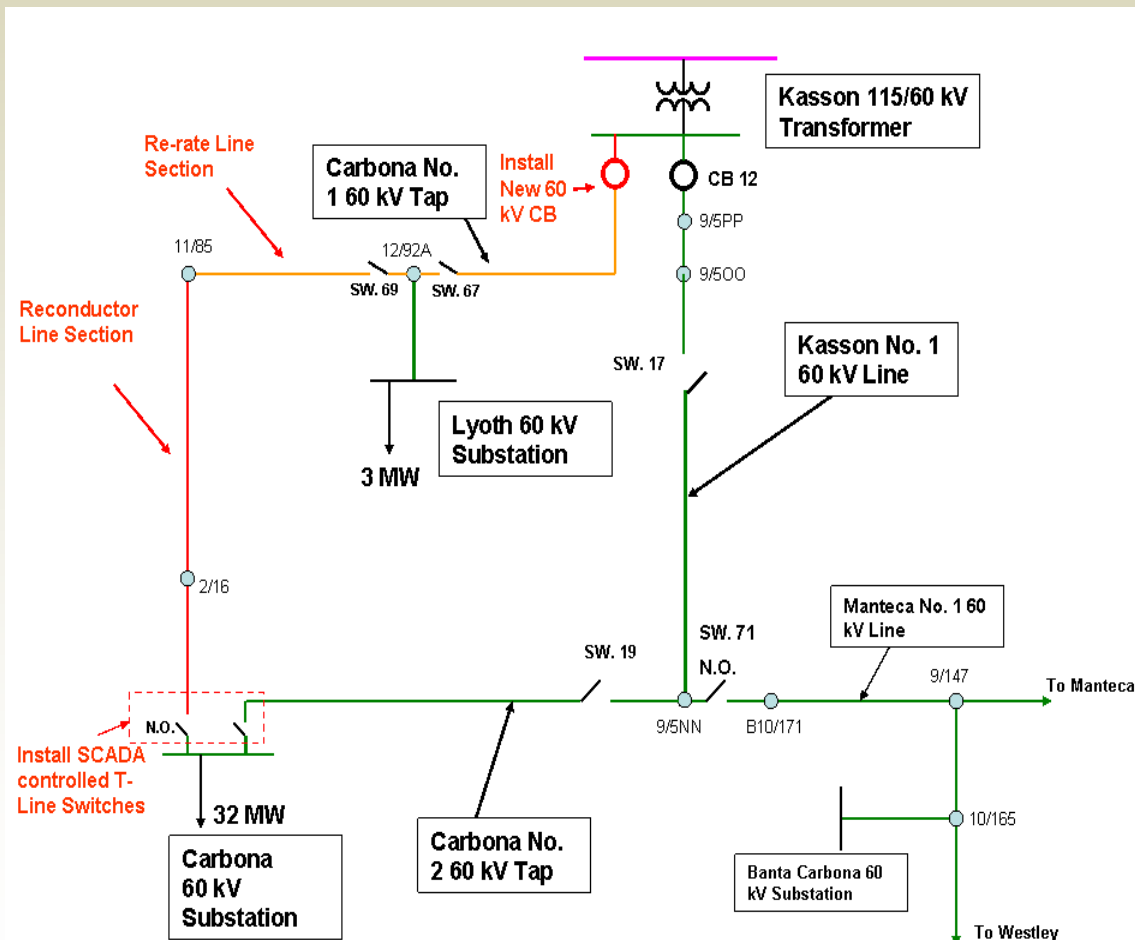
Kasson 115/60 kV Transformer

Re-rate Line Section

Carbona No. 1 60 kV Tap

Install New 60 kV CB

CB 12

9/5PP

9/500

11/85

12/92A

SW. 69

SW. 67

Reconductor Line Section

SW. 17

Kasson No. 1 60 kV Line

Lyoth 60 kV Substation

3 MW

2/16

SW. 71

SW. 19

Manteca No. 1 60 kV Line

N.O.

9/147

To Manteca

N.O.

9/5NN

B10/171

Install SCADA controlled T-Line Switches

10/165

32 MW

Carbona No. 2 60 kV Tap

Carbona 60 kV Substation

Banta Carbona 60 kV Substation

To Westley